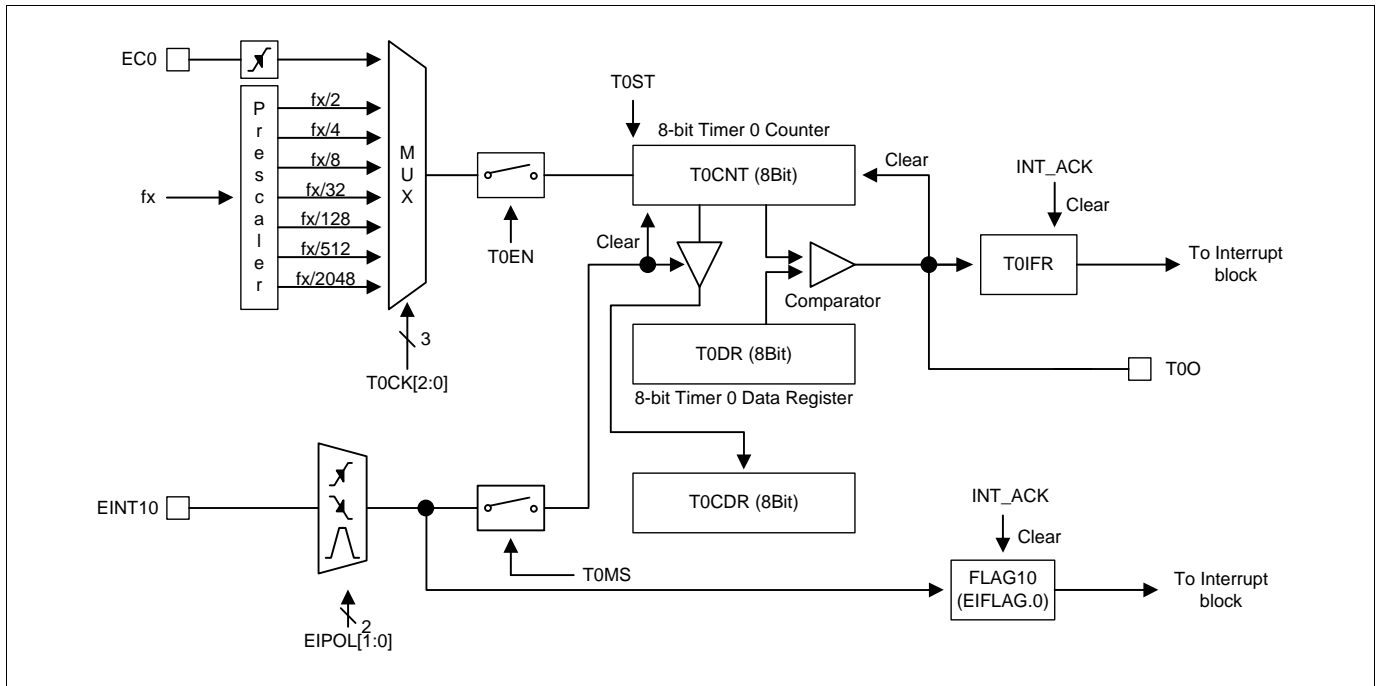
EC0

P
r
e
s
c
a
l
e
r

fx

fx/2
fx/4
fx/8
fx/32
fx/128
fx/512
fx/2048

M
U
X

3
T0CK[2:0]

T0EN

T0ST
8-bit Timer 0 Counter
T0CNT (8Bit)

Clear

Clear

Comparator

T0DR (8Bit)
8-bit Timer 0 Data Register

INT_ACK
Clear
T0IFR
To Interrupt block

T0O

T0CDR (8Bit)

EINT10

2
EIPOL[1:0]

T0MS

INT_ACK
Clear
FLAG10
(EIFLAG.0)
To Interrupt block